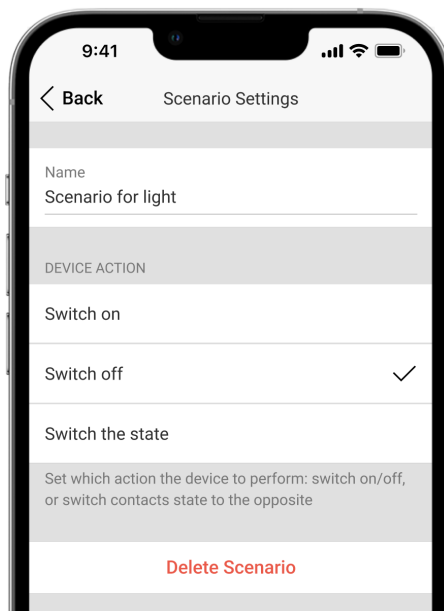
9:41

Back

Scenario Settings

Name

Scenario for light

DEVICE ACTION

Switch on

Switch off

Switch the state

Set which action the device to perform: switch on/off, or switch contacts state to the opposite

Delete Scenario